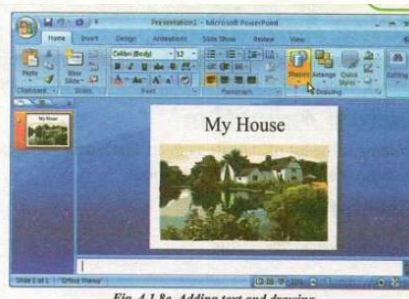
Presentation1 - Microsoft PowerPoint

Home Insert Design Animations Slide Show Review View

Paste New Slide Calibri (Body) 32 Shapes Arrange Quick Styles Editing

Clipboard Slides Font Paragraph Drawing

My House

My House

Slide 1 of 1 "Office Theme"

Fig. 4.1.8e Adding text and drawing